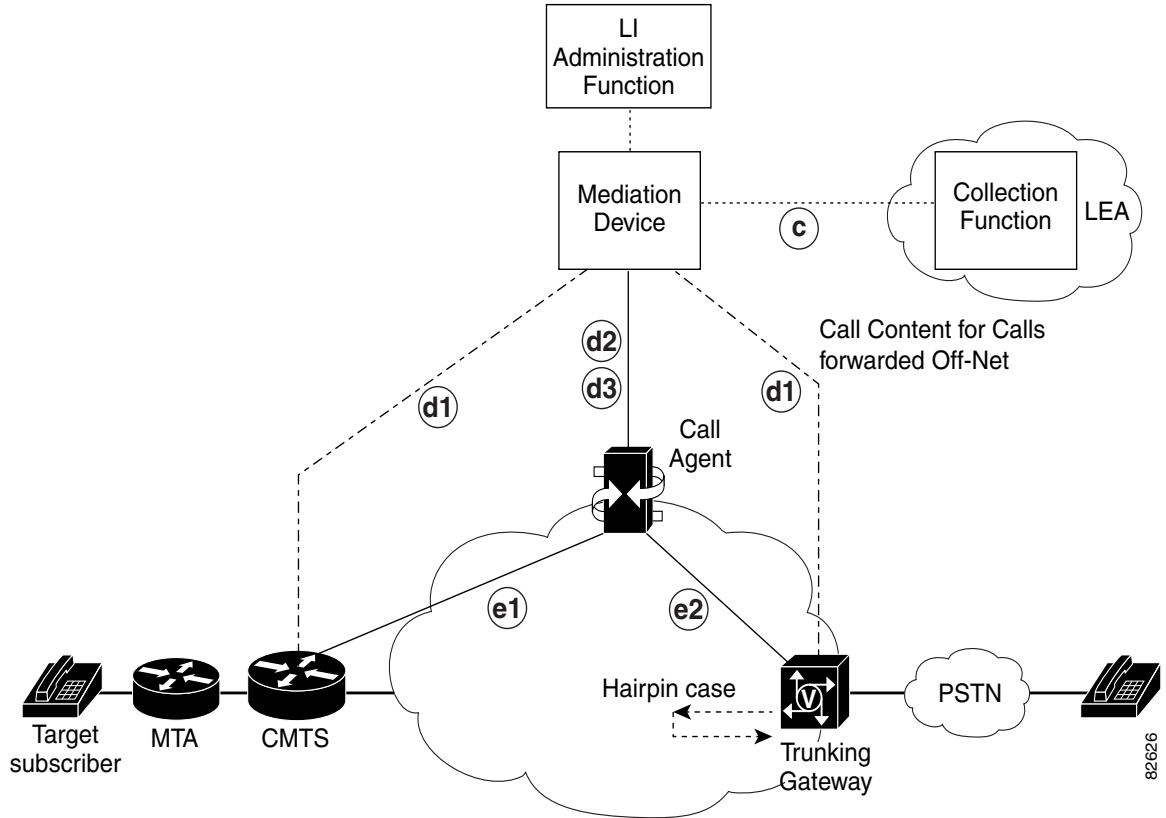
LI Administration Function

Mediation Device

c

Collection Function

LEA

Call Content for Calls forwarded Off-Net

d2

d3

d1

d1

Call Agent

e1

e2

Hairpin case

PSTN

Target subscriber

MTA

CMTS

V

Trunking Gateway

82626